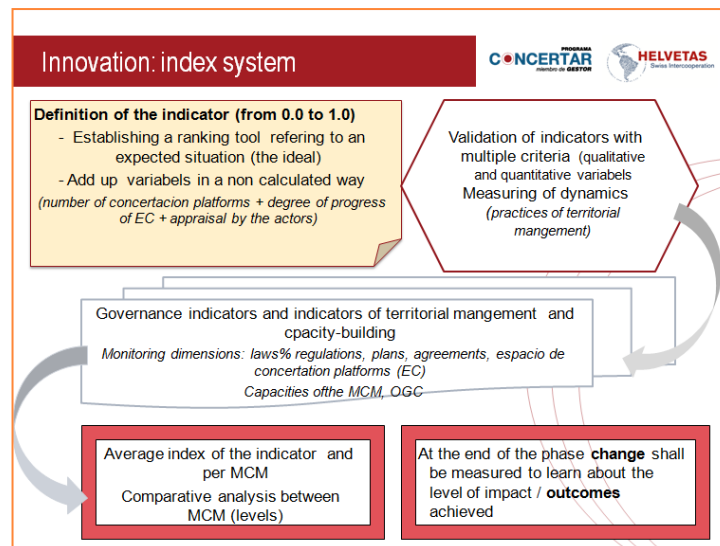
Innovation: index system

PROGRAMA CONCERTAR miembro de GESTOR

HELVETAS Swiss Intercooperation

Definition of the indicator (from 0.0 to 1.0)
- Establishing a ranking tool refering to an expected situation (the ideal)
- Add up variabels in a non calculated way
(number of concertacion platforms + degree of progress of EC + appraisal by the actors)

Validation of indicators with multiple criteria (qualitative and quantitative variabels
Measuring of dynamics
(practices of territorial mangement)

Governance indicators and indicators of territorial mangement and cpacity-building
Monitoring dimensions: laws% regulations, plans, agreements, espacio de concertation platforms (EC)
Capacities ofthe MCM, OGC

Average index of the indicator and per MCM
Comparative analysis between MCM (levels)

At the end of the phase **change** shall be measured to learn about the level of impact / **outcomes** achieved